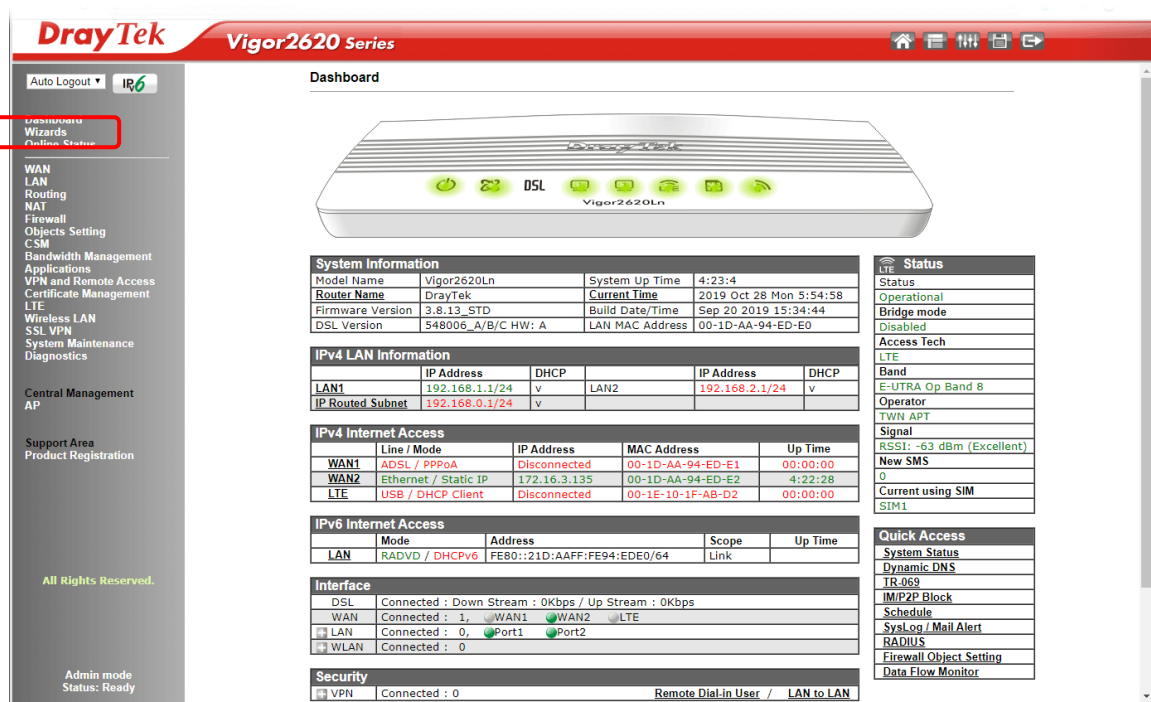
DrayTek Vigor2620 Series

Auto Logout IPv6

Dashboard
Wizards
Online Status

WAN
LAN
Routing
NAT
Firewall
Objects Setting
CSM
Bandwidth Management
Applications
VPN and Remote Access
Certificate Management
LTE
Wireless LAN
SSL VPN
System Maintenance
Diagnostics

Central Management
AP

Support Area
Product Registration

All Rights Reserved.

Admin mode
Status: Ready

Dashboard

DrayTek
DSL
Vigor2620Ln

System Information

| Model Name | Vigor2620Ln | System Up Time | 4:23:4 |
|---|---|---|---|
| Router Name | DrayTek | Current Time | 2019 Oct 28 Mon 5:54:58 |
| Firmware Version | 3.8.13_STD | Build Date/Time | Sep 20 2019 15:34:44 |
| DSL Version | 548006_A/B/C HW: A | LAN MAC Address | 00-1D-AA-94-ED-E0 |

IPv4 LAN Information

| | IP Address | DHCP | | IP Address | DHCP |
|---|---|---|---|---|---|
| LAN1 | 192.168.1.1/24 | v | LAN2 | 192.168.2.1/24 | v |
| IP Routed Subnet | 192.168.0.1/24 | v | | | |

IPv4 Internet Access

| | Line / Mode | IP Address | MAC Address | Up Time |
|---|---|---|---|---|
| WAN1 | ADSL / PPPoA | Disconnected | 00-1D-AA-94-ED-E1 | 00:00:00 |
| WAN2 | Ethernet / Static IP | 172.16.3.135 | 00-1D-AA-94-ED-E2 | 4:22:28 |
| LTE | USB / DHCP Client | Disconnected | 00-1E-10-1F-AB-D2 | 00:00:00 |

IPv6 Internet Access

| | Mode | Address | Scope | Up Time |
|---|---|---|---|---|
| LAN | RADVD / DHCPv6 | FE80::21D:AAFF:FE94:EDE0/64 | Link | |

Interface

| DSL | Connected : Down Stream : 0Kbps / Up Stream : 0Kbps |
|---|---|
| WAN | Connected : 1, WAN1 WAN2 LTE |
| LAN | Connected : 0, Port1 Port2 |
| WLAN | Connected : 0 |

Security

| VPN | Connected : 0 | Remote Dial-in User / LAN to LAN |
|---|---|---|

LTE Status
Status
Operational
Bridge mode
Disabled
Access Tech
LTE
Band
E-UTRA Op Band 8
Operator
TWN APT
Signal
RSSI: -63 dBm (Excellent)
New SMS
0
Current using SIM
SIM1

Quick Access
System Status
Dynamic DNS
TR-069
IM/P2P Block
Schedule
SysLog / Mail Alert
RADIUS
Firewall Object Setting
Data Flow Monitor